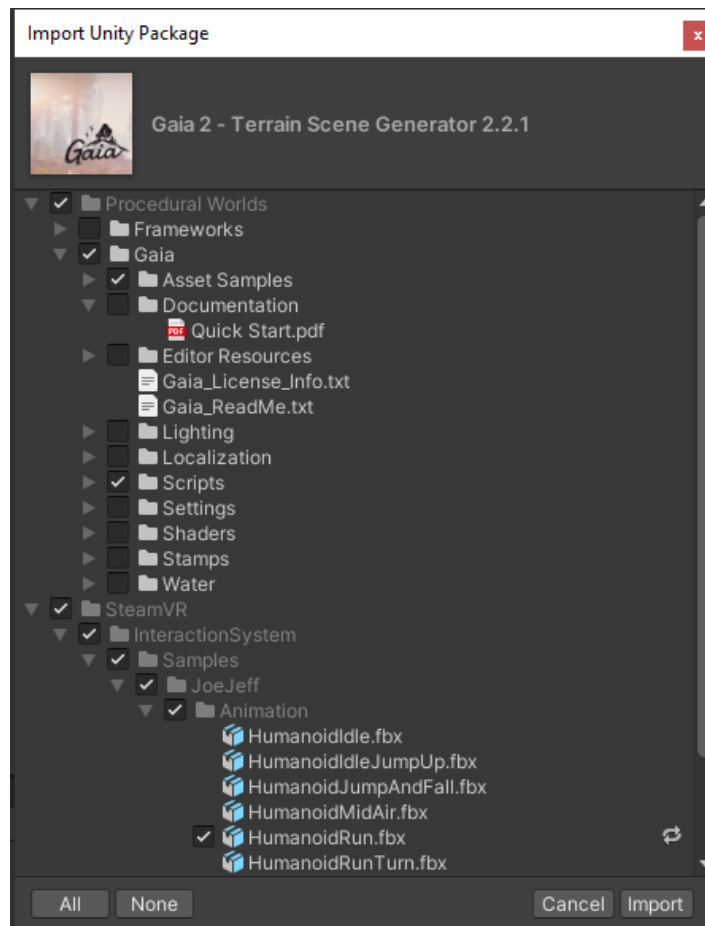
Import Unity Package
x

Gaia

Gaia 2 - Terrain Scene Generator 2.2.1

Procedural Worlds
Frameworks
Gaia
Asset Samples
Documentation
PDF Quick Start.pdf
Editor Resources
Gaia_License_Info.txt
Gaia_ReadMe.txt
Lighting
Localization
Scripts
Settings
Shaders
Stamps
Water
SteamVR
InteractionSystem
Samples
JoeJeff
Animation
HumanoidIdle.fbx
HumanoidIdleJumpUp.fbx
HumanoidJumpAndFall.fbx
HumanoidMidAir.fbx
HumanoidRun.fbx
HumanoidRunTurn.fbx

All None Cancel Import